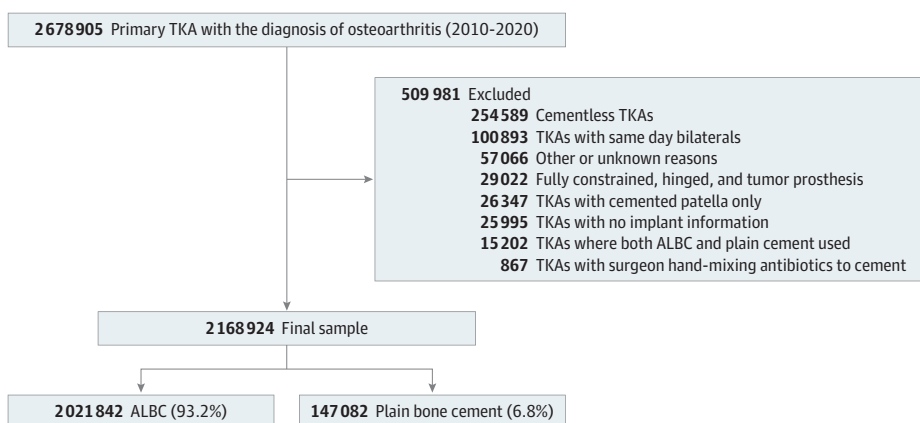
2678905 Primary TKA with the diagnosis of osteoarthritis (2010-2020)

509 981 Excluded
254589 Cementless TKAs
100893 TKAs with same day bilaterals
57066 Other or unknown reasons
29022 Fully constrained, hinged, and tumor prosthesis
26347 TKAs with cemented patella only
25995 TKAs with no implant information
15202 TKAs where both ALBC and plain cement used
867 TKAs with surgeon hand-mixing antibiotics to cement

2168924 Final sample

2021842 ALBC (93.2%)

147082 Plain bone cement (6.8%)